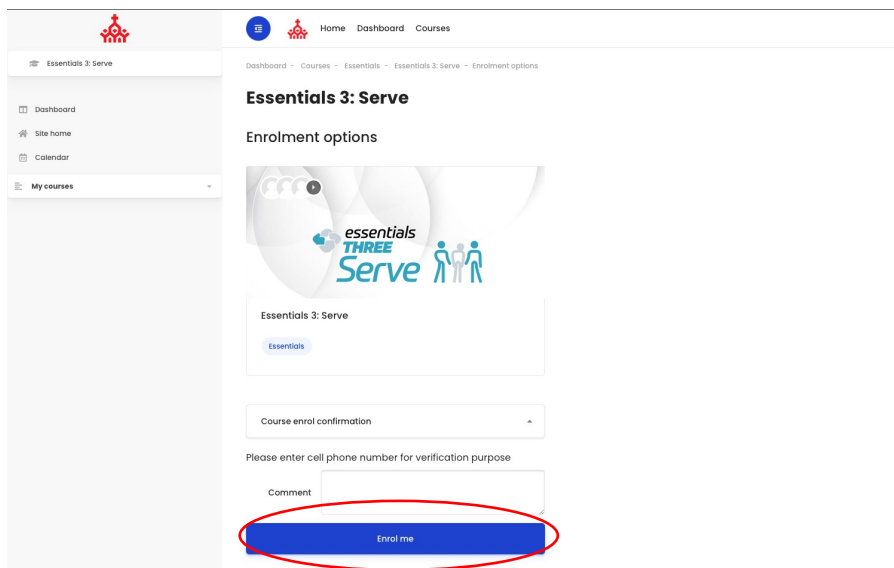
Essentials 3: Serve

Dashboard
Site home
Calendar
My courses

Home Dashboard Courses

Dashboard - Courses - Essentials - Essentials 3: Serve - Enrolment options

Essentials 3: Serve

Enrolment options

essentials THREE Serve

Essentials 3: Serve

Essentials

Course enrol confirmation

Please enter cell phone number for verification purpose

Comment

Enrol me